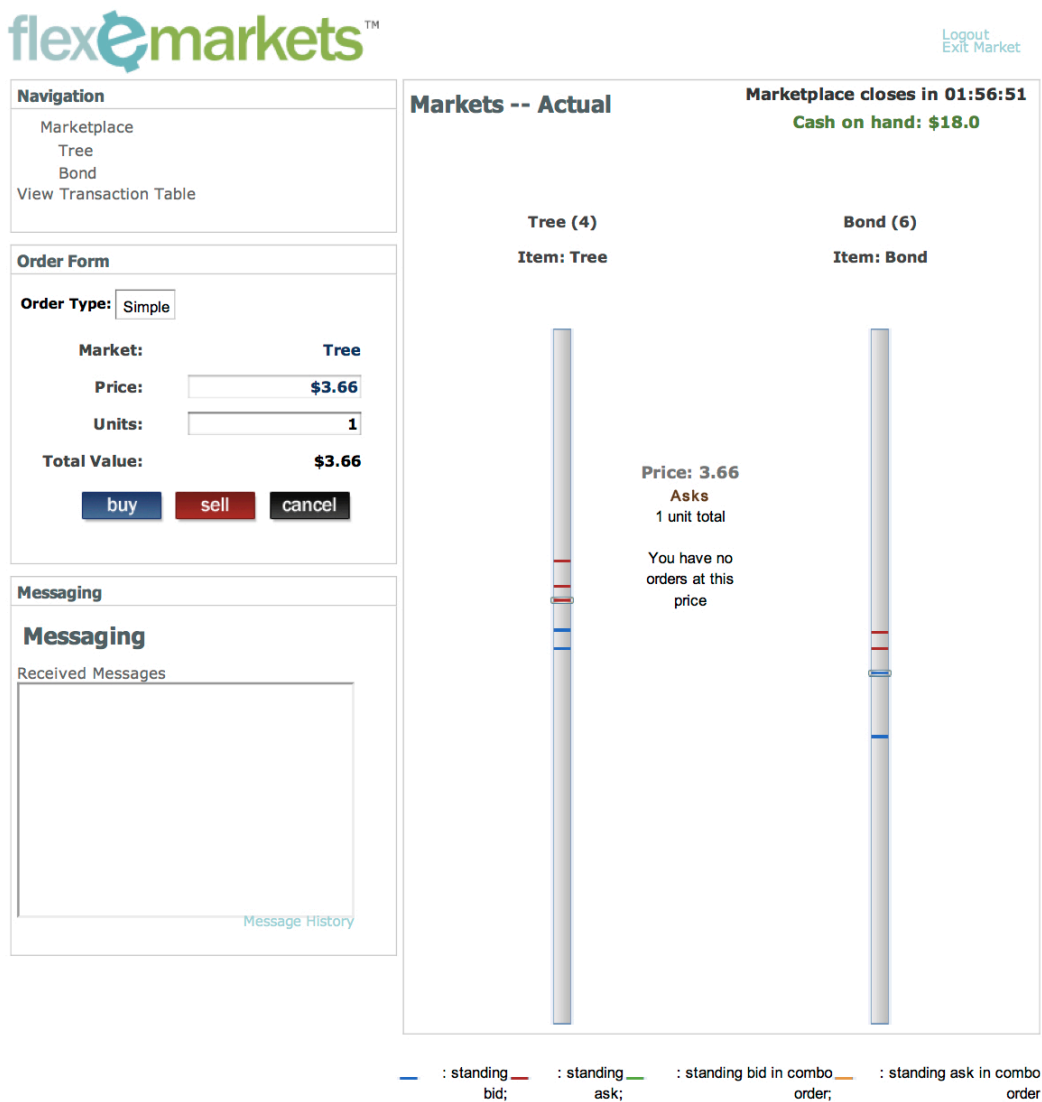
flexemarkets™

Logout
Exit Market

Navigation

Marketplace
Tree
Bond
View Transaction Table

Order Form

Order Type: Simple

Market: Tree

Price: $3.66

Units: 1

Total Value: $3.66

buy sell cancel

Messaging

Messaging

Received Messages

Message History

Markets -- Actual

Marketplace closes in 01:56:51

Cash on hand: $18.0

Tree (4)

Item: Tree

Bond (6)

Item: Bond

Price: 3.66
Asks
1 unit total

You have no orders at this price

: standing bid; : standing ask; : standing bid in combo order; : standing ask in combo order